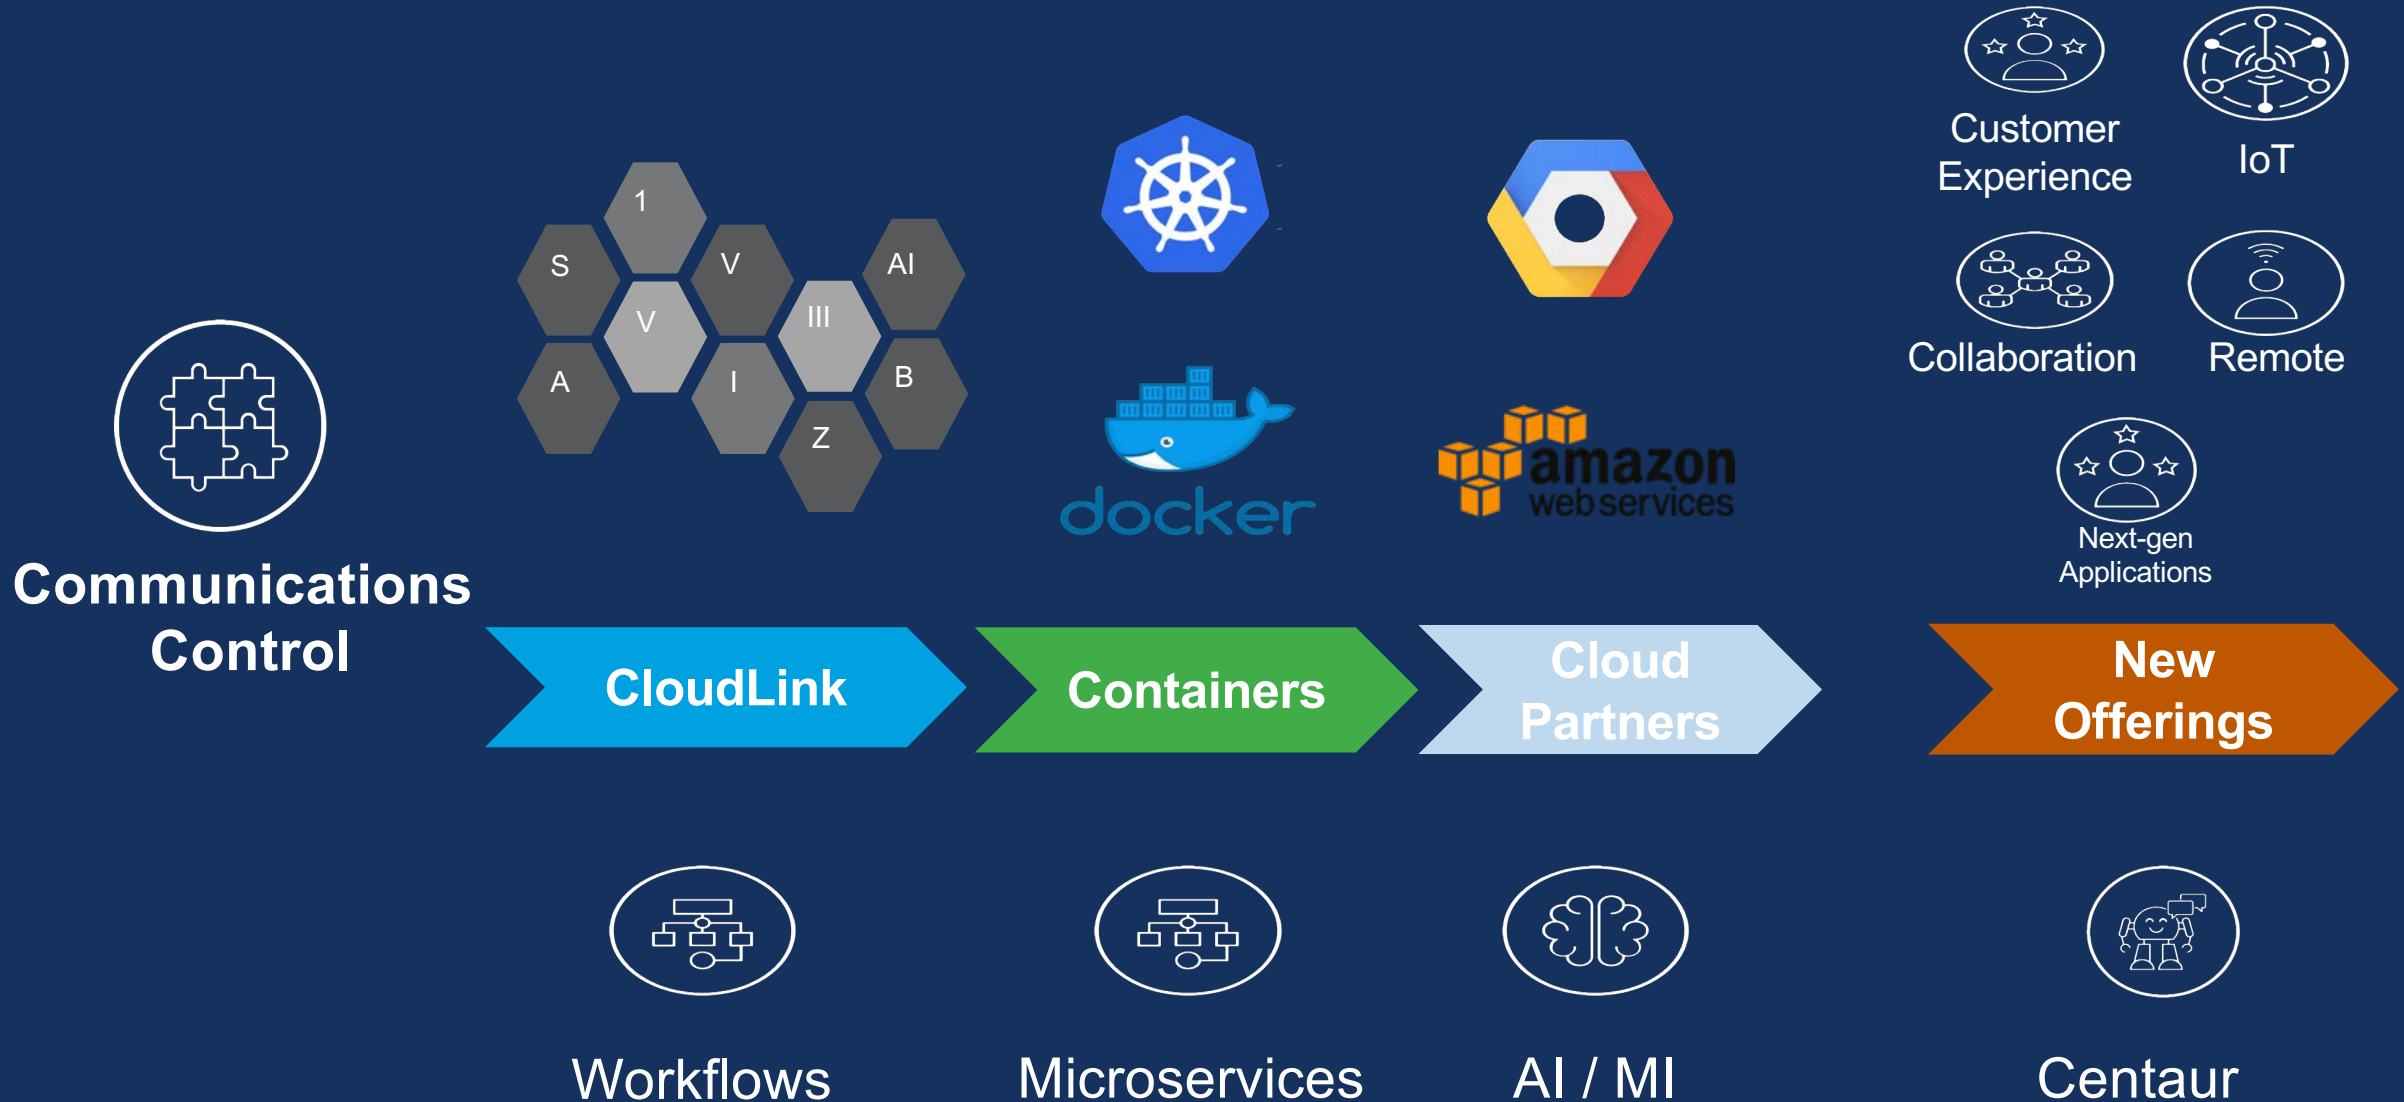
Customer Experience

IoT

Collaboration

Remote

Next-gen Applications

1
S
V
AI
V
III
A
I
B
Z

docker

amazon web services

Communications Control

CloudLink

Containers

Cloud Partners

New Offerings

Workflows

Microservices

AI / MI

Centaur